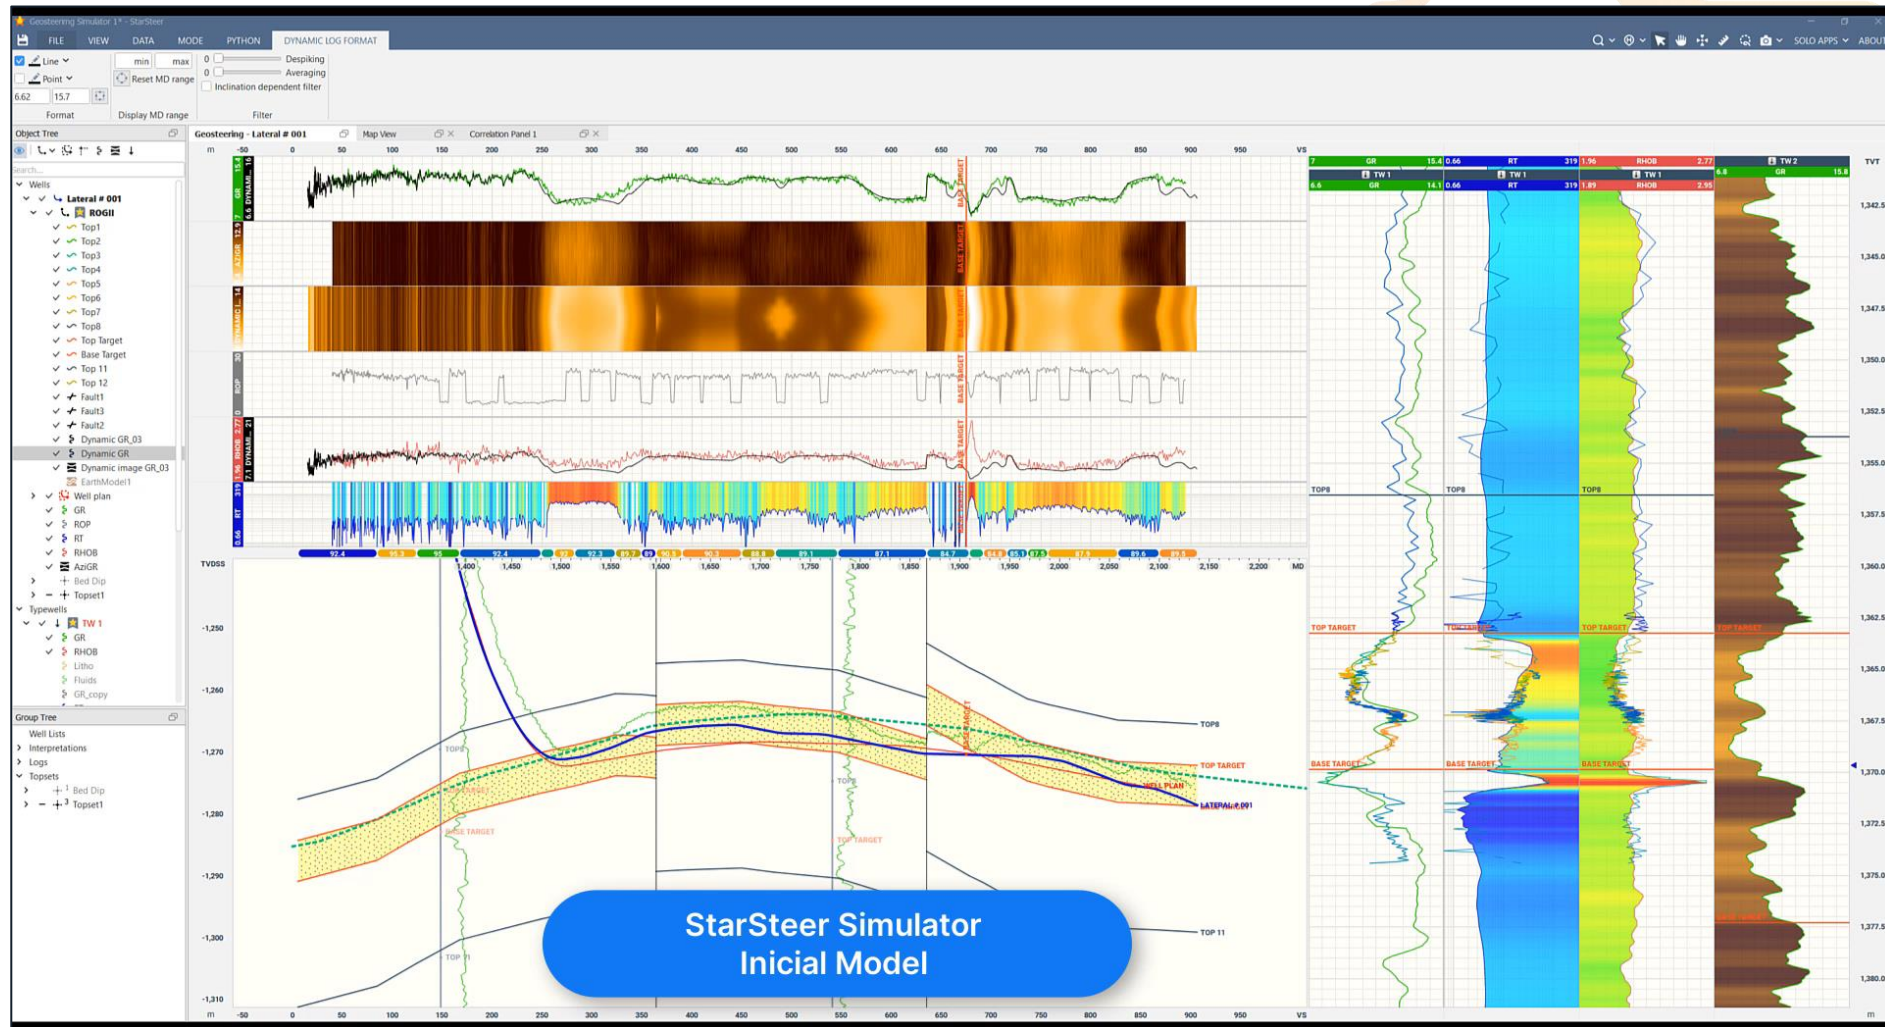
Geosteering Simulator 1* - StarSteer

FILE VIEW DATA MODE PYTHON DYNAMIC LOG FORMAT

SOLO APPS ABOUT

Line
Point
6.62 15.7
Format

min max
Reset MD range
Display MD range

0 Despiking
0 Averaging
Inclination dependent filter
Filter

Object Tree

Wells
Lateral # 001
ROGII
Top1
Top2
Top3
Top4
Top5
Top6
Top7
Top8
Top Target
Base Target
Top 11
Top 12
Fault1
Fault3
Fault2
Dynamic GR_03
Dynamic GR
Dynamic image GR_03
EarthModel1
Well plan
GR
ROP
RT
RHOB
AziGR
Bed Dip
Topset1
Typewells
TW 1
GR
RHOB
Litho
Fluids
GR_copy

Group Tree
Well Lists
Interpretations
Logs
Topsets
Bed Dip
Topset1

Geosteering - Lateral # 001 Map View Correlation Panel 1

m -50 0 50 100 150 200 250 300 350 400 450 500 550 600 650 700 750 800 850 900 950 VS

GR
AziGR
DYNAMIC
ROP
DYNAMIC
RT

BASE TARGET

92.4 95.3 95 92.4 92 92.3 89.7 89 90.5 90.3 88.8 89.1 87.1 84.7 84.8 85.1 87.5 87.9 89.6 89.5

TVDSS 1,400 1,450 1,500 1,550 1,600 1,650 1,700 1,750 1,800 1,850 1,900 1,950 2,000 2,050 2,100 2,150 2,200 MD

-1,250
-1,260
-1,270
-1,280
-1,290
-1,300
-1,310

TOP8
TOP TARGET
BASE TARGET
WELL PLAN
LATERAL # 001
TOP 11

m -50 0 50 100 150 200 250 300 350 400 450 500 550 600 650 700 750 800 850 900 950 VS

StarSteer Simulator
Inicial Model

7 GR 15.4 0.66 RT 319 1.96 RHOB 2.77 TW 2 TVT
TW 1 TW 1 TW 1 6.8 GR 15.8
6.6 GR 14.1 0.66 RT 319 1.89 RHOB 2.95

TOP8 TOP8 TOP8
TOP TARGET TOP TARGET TOP TARGET TOP TARGET
BASE TARGET BASE TARGET BASE TARGET

1,342.5
1,345.0
1,347.5
1,350.0
1,352.5
1,355.0
1,357.5
1,360.0
1,362.5
1,365.0
1,367.5
1,370.0
1,372.5
1,375.0
1,377.5
1,380.0
m